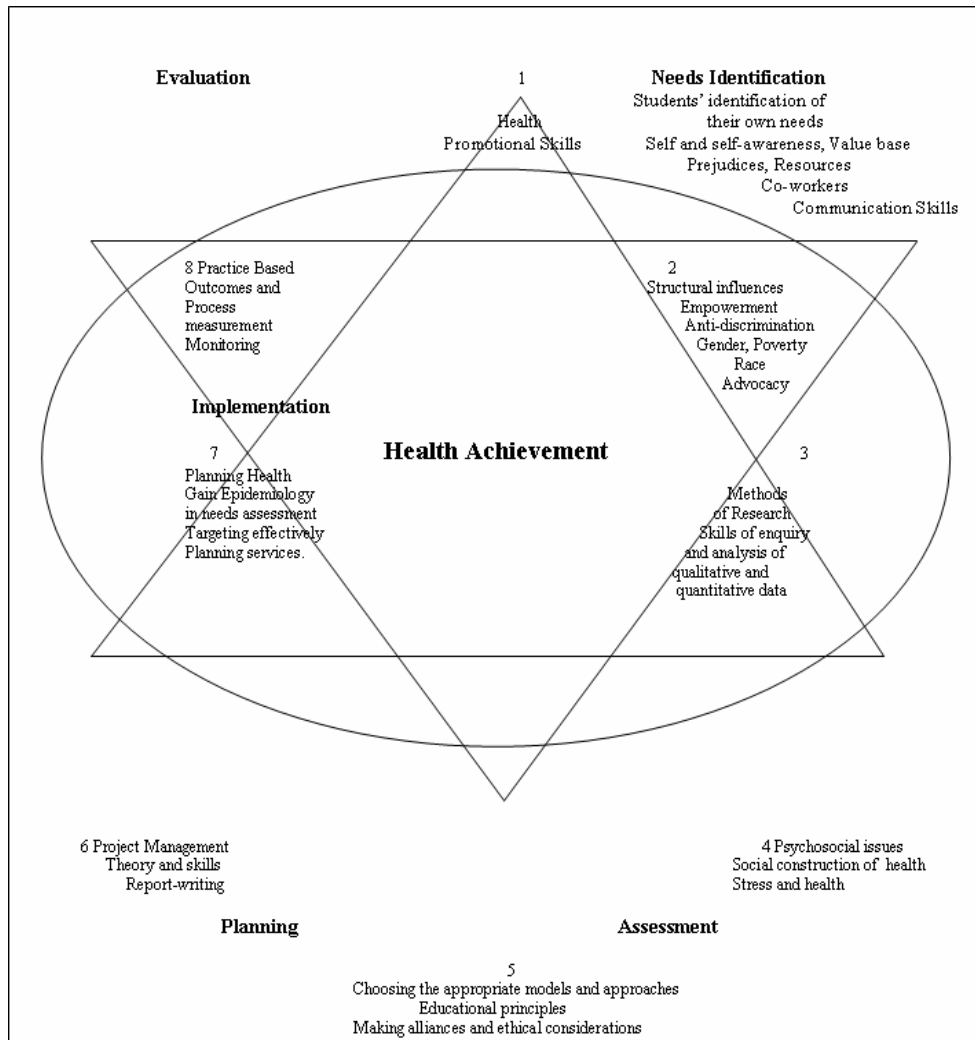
Evaluation

1

Health
Promotional Skills

Needs Identification
Students' identification of their own needs
Self and self-awareness, Value base
Prejudices, Resources
Co-workers
Communication Skills

8 Practice Based
Outcomes and
Process
measurement
Monitoring

2
Structural influences
Empowerment
Anti-discrimination
Gender, Poverty
Race
Advocacy

Implementation

7
Planning Health
Gain Epidemiology
in needs assessment
Targeting effectively
Planning services.

Health Achievement

3

Methods
of Research
Skills of enquiry
and analysis of
qualitative and
quantitative data

6 Project Management
Theory and skills
Report-writing

4 Psychosocial issues
Social construction of health
Stress and health

Planning

Assessment

5
Choosing the appropriate models and approaches
Educational principles
Making alliances and ethical considerations